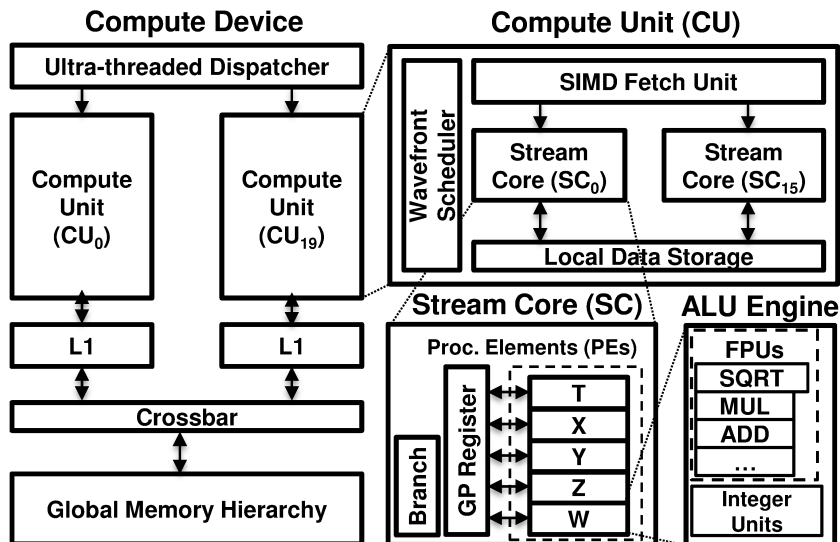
Compute Device

Ultra-threaded Dispatcher

Compute Unit ($CU_0$)

Compute Unit ($CU_{19}$)

L1

L1

Crossbar

Global Memory Hierarchy

Compute Unit (CU)

Wavefront Scheduler

SIMD Fetch Unit

Stream Core ($SC_0$)

Stream Core ($SC_{15}$)

Local Data Storage

Stream Core (SC)

Proc. Elements (PEs)

Branch

GP Register

T

X

Y

Z

W

ALU Engine

FPUs

SQRT

MUL

ADD

...

Integer Units